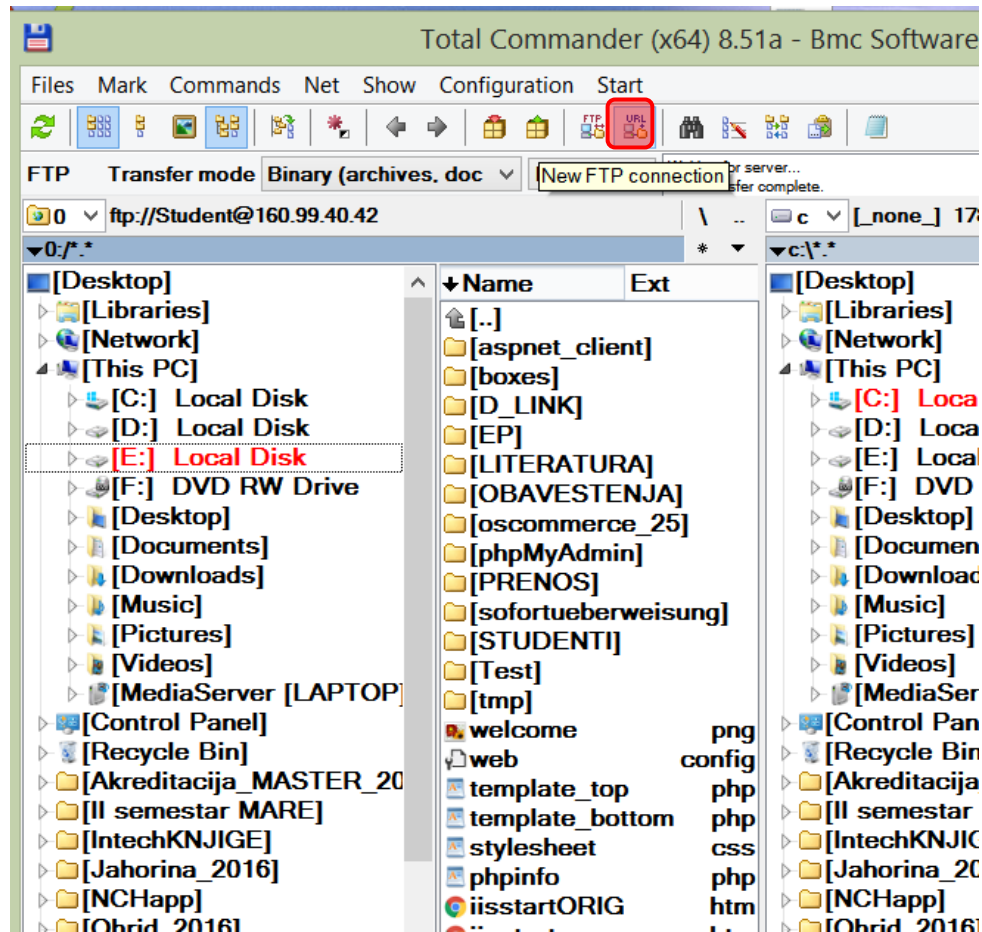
Total Commander (x64) 8.51a - Bmc Software

Files Mark Commands Net Show Configuration Start

FTP URL

FTP Transfer mode Binary (archives, doc

New FTP connection

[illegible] or server...
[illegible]sfer complete.

0 ftp://Student@160.99.40.42 \ ..

0:/*.* * 

[Desktop]
[Libraries]
[Network]
[This PC]
[C:] Local Disk
[D:] Local Disk
[E:] Local Disk
[F:] DVD RW Drive
[Desktop]
[Documents]
[Downloads]
[Music]
[Pictures]
[Videos]
[MediaServer [LAPTOP]
[Control Panel]
[Recycle Bin]
[Akreditacija_MASTER_20
[II semestar MARE]
[IntechKNJIGE]
[Jahorina_2016]
[NCHapp]
[Ohrid_2016]

| Name | Ext |
|---|---|
| [..] | |
| [aspnet_client] | |
| [boxes] | |
| [D_LINK] | |
| [EP] | |
| [LITERATURA] | |
| [OBAVESTENJA] | |
| [oscommerce_25] | |
| [phpMyAdmin] | |
| [PRENOS] | |
| [sofortueberweisung] | |
| [STUDENTI] | |
| [Test] | |
| [tmp] | |
| welcome | png |
| web | config |
| template_top | php |
| template_bottom | php |
| stylesheet | css |
| phpinfo | php |
| iisstartORIG | htm |

c [_none_] 17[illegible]

c:\*.*

[Desktop]
[Libraries]
[Network]
[This PC]
[C:] Loca
[D:] Loca
[E:] Local
[F:] DVD
[Desktop]
[Documen
[Download
[Music]
[Pictures]
[Videos]
[MediaSer
[Control Pan
[Recycle Bin
[Akreditacija
[II semestar
[IntechKNJIG
[Jahorina_20
[NCHapp]
[Ohrid_2016]